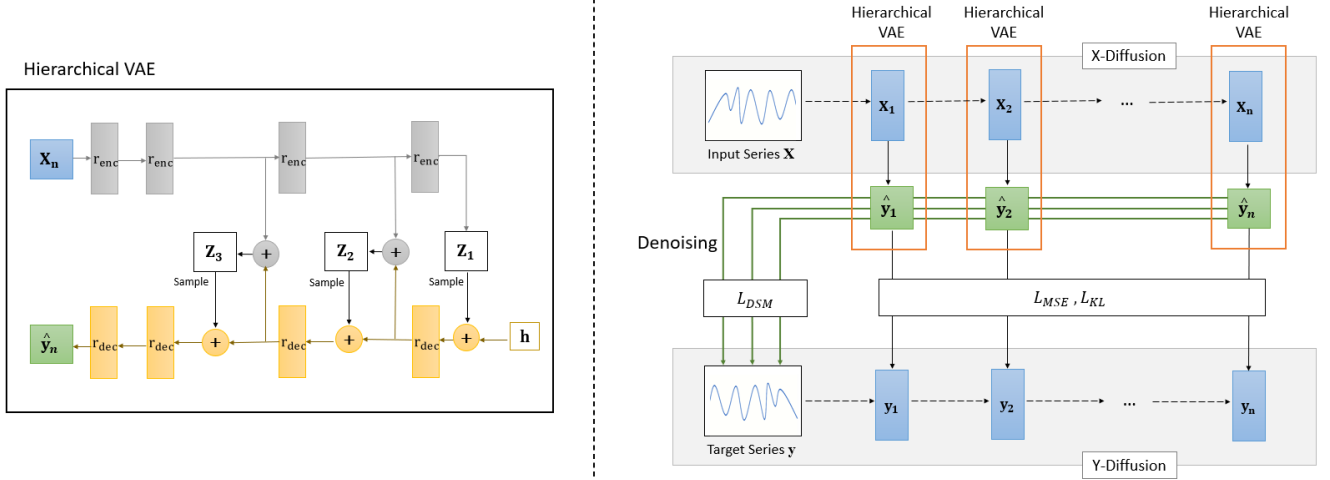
Hierarchical VAE

$\mathbf{X_n}$ $\mathrm{r_{enc}}$ $\mathrm{r_{enc}}$ $\mathrm{r_{enc}}$ $\mathrm{r_{enc}}$

$\mathbf{Z_3}$ + $\mathbf{Z_2}$ + $\mathbf{Z_1}$

Sample Sample Sample

$\hat{\mathbf{y}}_n$ $\mathrm{r_{dec}}$ $\mathrm{r_{dec}}$ + $\mathrm{r_{dec}}$ + $\mathrm{r_{dec}}$ + $\mathbf{h}$

Hierarchical VAE Hierarchical VAE Hierarchical VAE

X-Diffusion

Input Series $\mathbf{X}$ $\mathbf{x_1}$ $\mathbf{x_2}$ ... $\mathbf{x_n}$

$\hat{\mathbf{y}}_1$ $\hat{\mathbf{y}}_2$ $\hat{\mathbf{y}}_n$

Denoising

$L_{DSM}$

$L_{MSE}$ , $L_{KL}$

Target Series $\mathbf{y}$ $\mathbf{y_1}$ $\mathbf{y_2}$ ... $\mathbf{y_n}$

Y-Diffusion